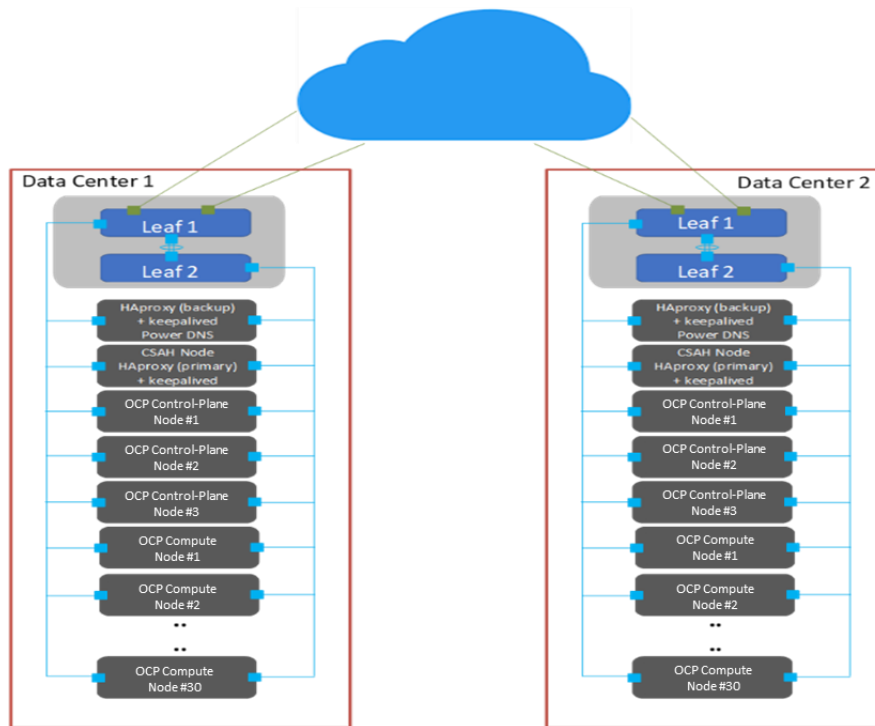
Data Center 1

Leaf 1

Leaf 2

HAproxy (backup)
+ keepalived
Power DNS

CSAH Node
HAproxy (primary)
+ keepalived

OCP Control-Plane
Node #1

OCP Control-Plane
Node #2

OCP Control-Plane
Node #3

OCP Compute
Node #1

OCP Compute
Node #2

OCP Compute
Node #30

Data Center 2

Leaf 1

Leaf 2

HAproxy (backup)
+ keepalived
Power DNS

CSAH Node
HAproxy (primary)
+ keepalived

OCP Control-Plane
Node #1

OCP Control-Plane
Node #2

OCP Control-Plane
Node #3

OCP Compute
Node #1

OCP Compute
Node #2

OCP Compute
Node #30